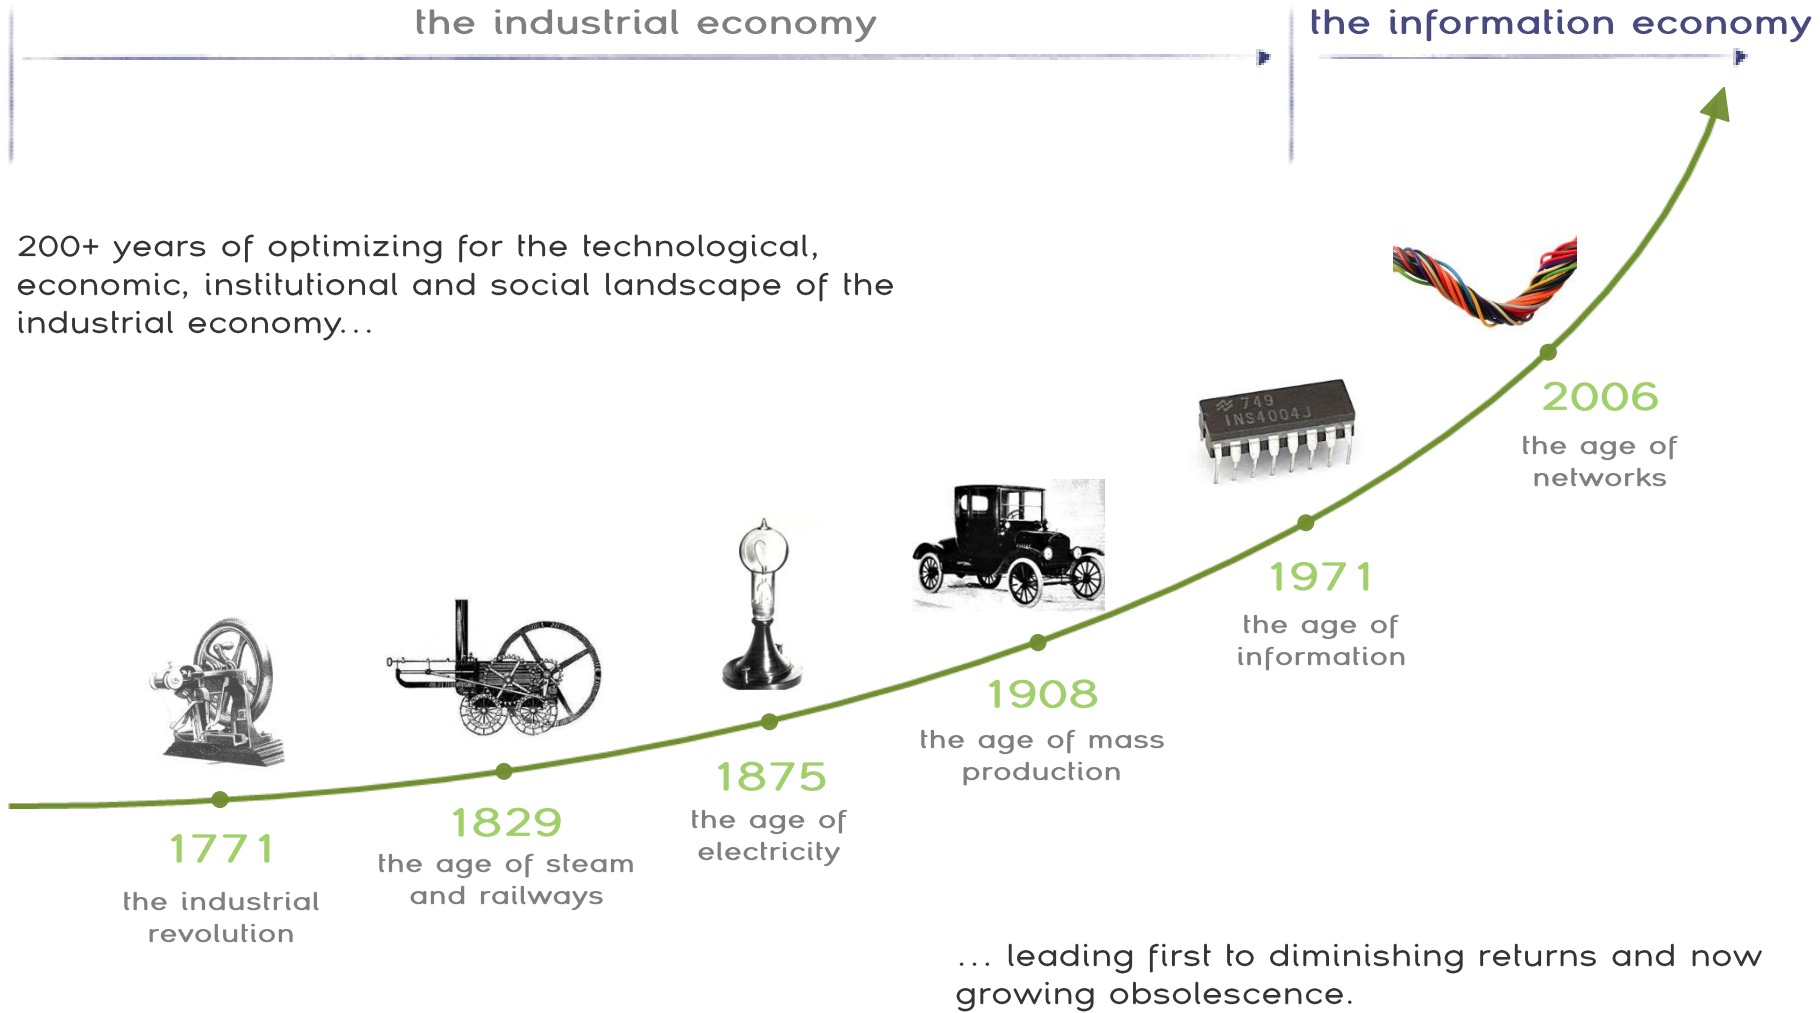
the industrial economy

the information economy

200+ years of optimizing for the technological, economic, institutional and social landscape of the industrial economy...

749
INS4004J

2006
the age of networks

1971
the age of information

1908
the age of mass production

1875
the age of electricity

1829
the age of steam and railways

1771
the industrial revolution

... leading first to diminishing returns and now growing obsolescence.